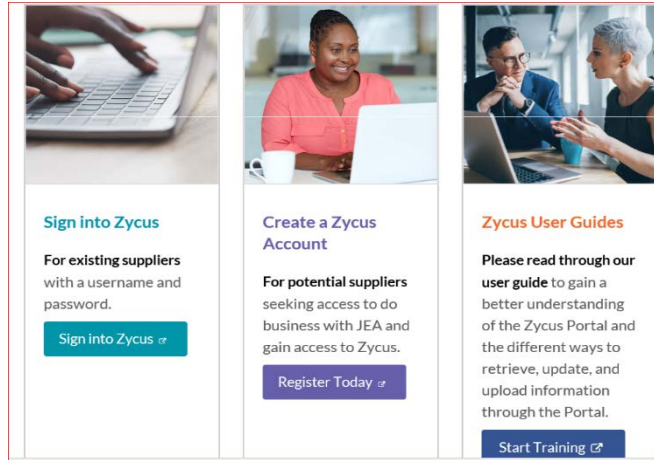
Sign into Zycus

For existing suppliers with a username and password.

Sign into Zycus

Create a Zycus Account

For potential suppliers seeking access to do business with JEA and gain access to Zycus.

Register Today

Zycus User Guides

Please read through our user guide to gain a better understanding of the Zycus Portal and the different ways to retrieve, update, and upload information through the Portal.

Start Training